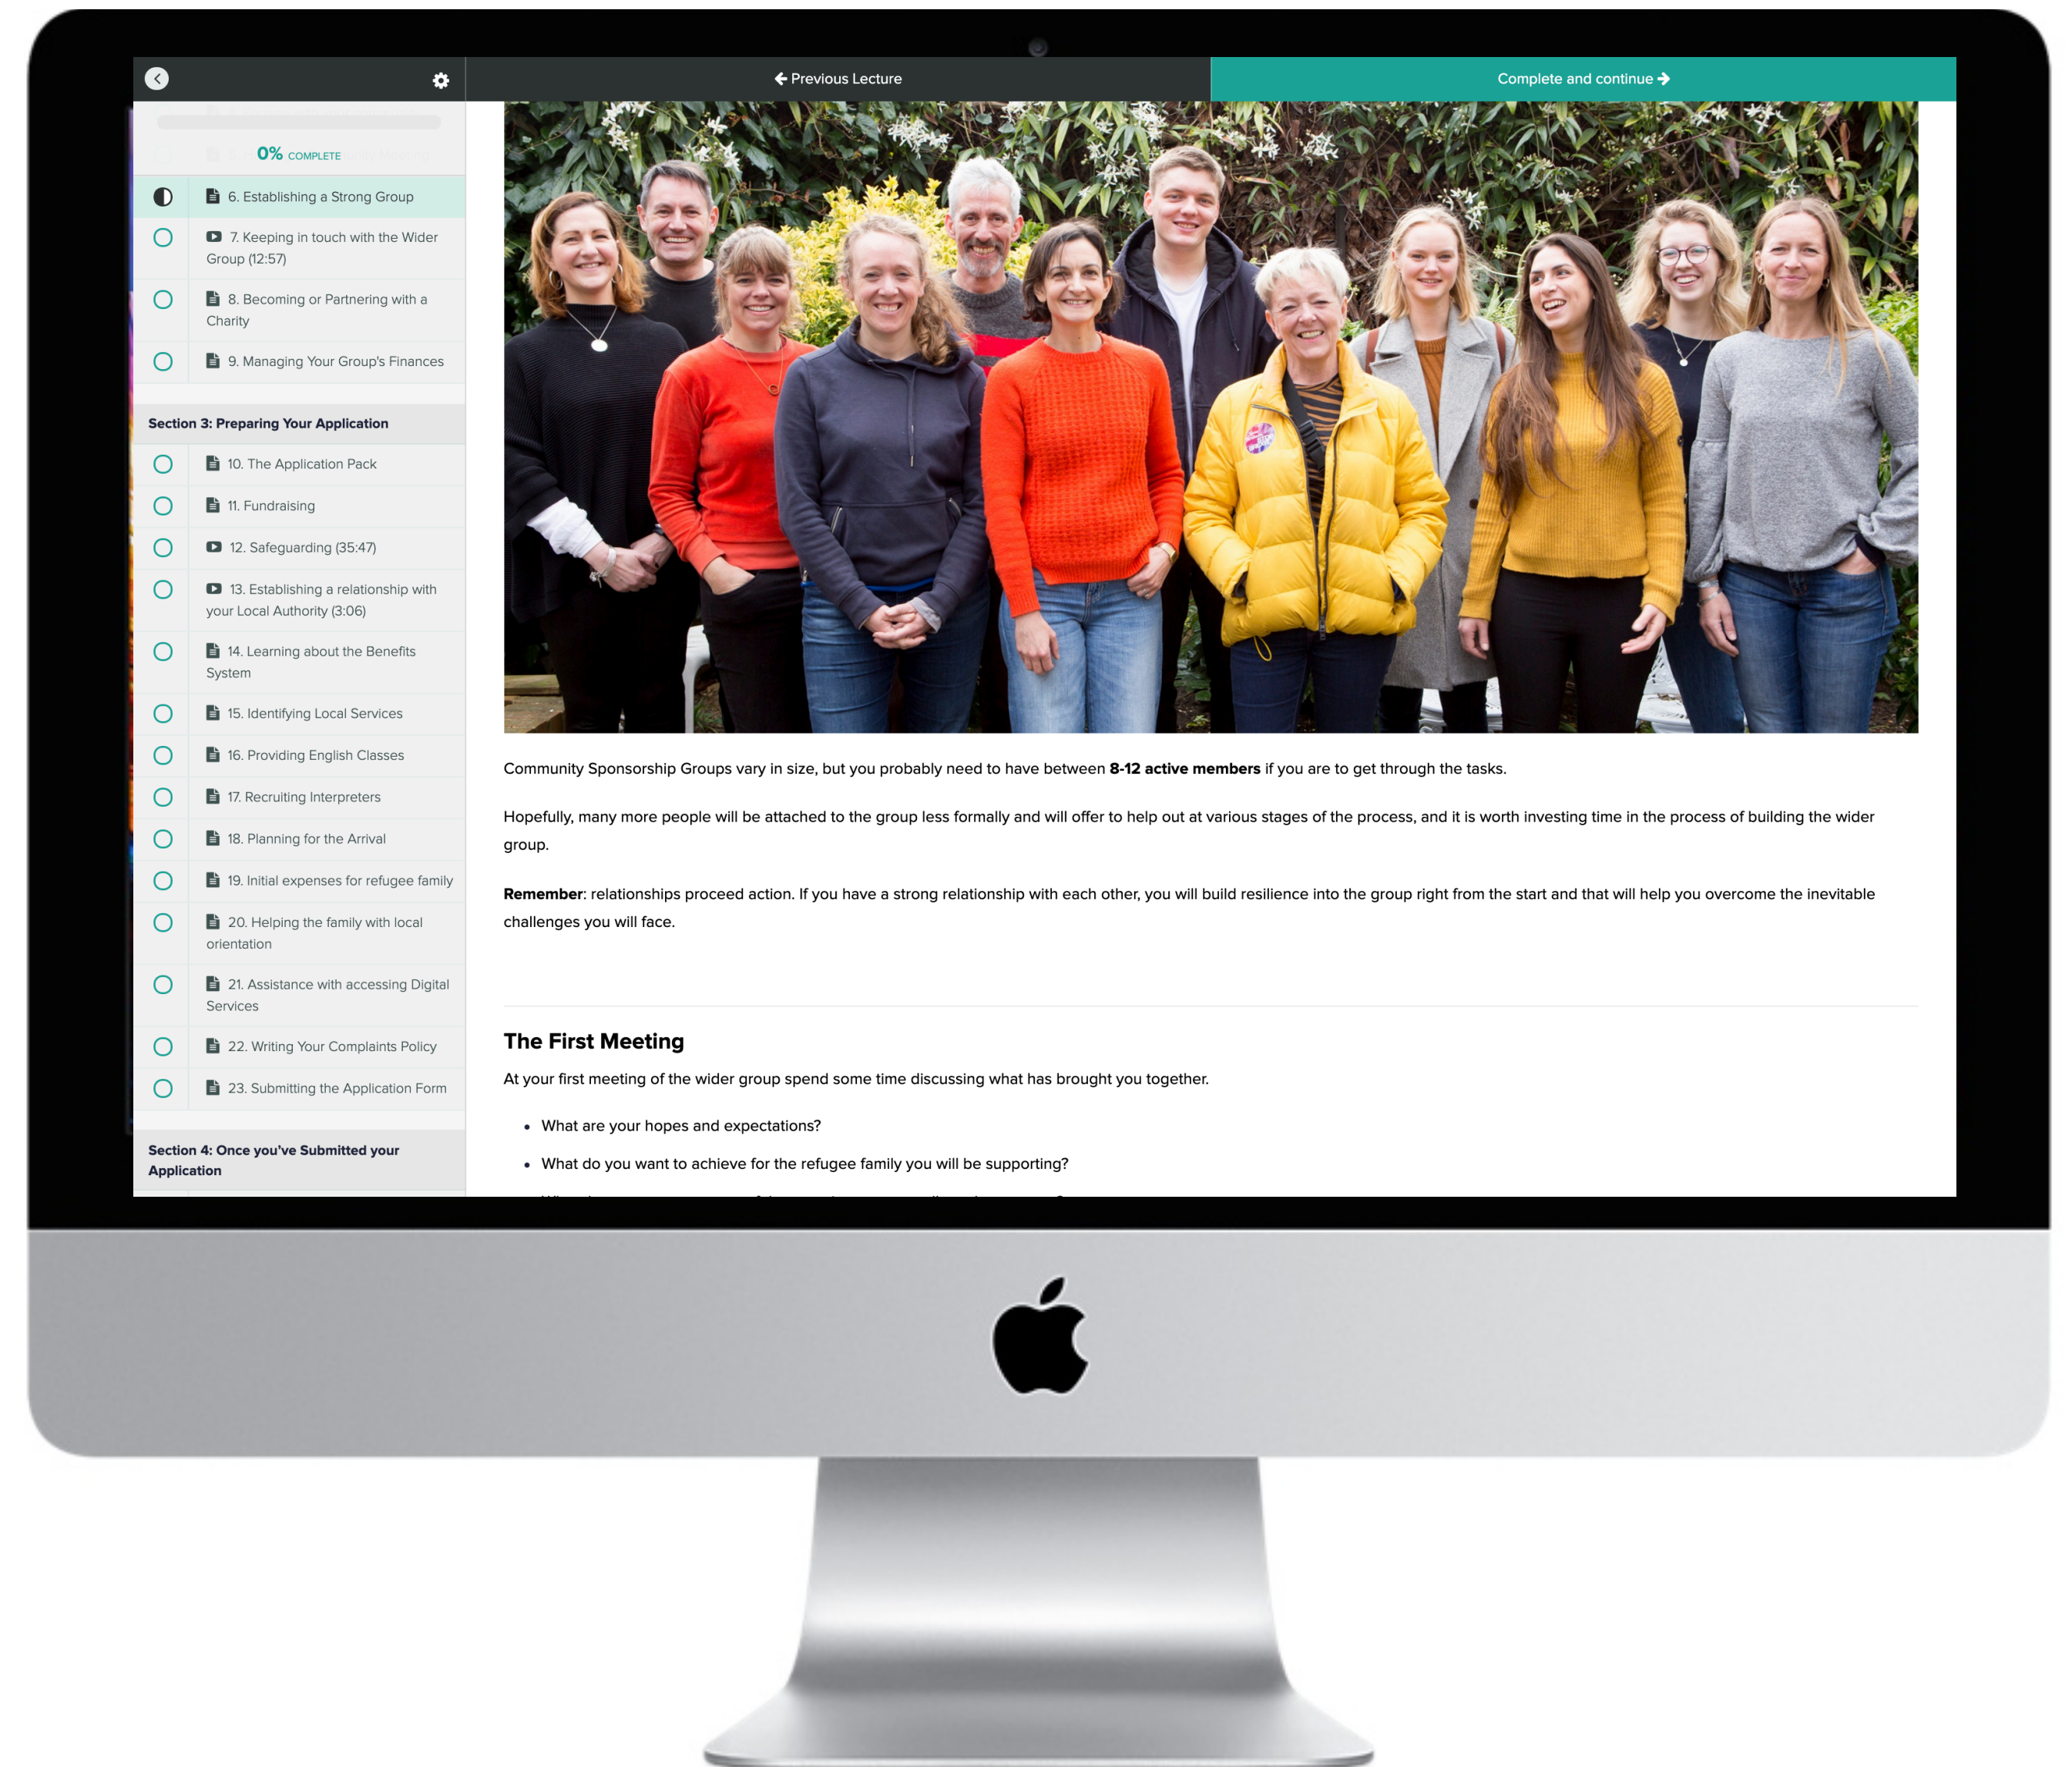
Previous Lecture

Complete and continue

0% COMPLETE

6. Establishing a Strong Group

7. Keeping in touch with the Wider Group (12:57)

8. Becoming or Partnering with a Charity

9. Managing Your Group's Finances

Section 3: Preparing Your Application

10. The Application Pack

11. Fundraising

12. Safeguarding (35:47)

13. Establishing a relationship with your Local Authority (3:06)

14. Learning about the Benefits System

15. Identifying Local Services

16. Providing English Classes

17. Recruiting Interpreters

18. Planning for the Arrival

19. Initial expenses for refugee family

20. Helping the family with local orientation

21. Assistance with accessing Digital Services

22. Writing Your Complaints Policy

23. Submitting the Application Form

Section 4: Once you've Submitted your Application

Community Sponsorship Groups vary in size, but you probably need to have between **8-12 active members** if you are to get through the tasks.

Hopefully, many more people will be attached to the group less formally and will offer to help out at various stages of the process, and it is worth investing time in the process of building the wider group.

**Remember**: relationships proceed action. If you have a strong relationship with each other, you will build resilience into the group right from the start and that will help you overcome the inevitable challenges you will face.

The First Meeting

At your first meeting of the wider group spend some time discussing what has brought you together.

- What are your hopes and expectations?
- What do you want to achieve for the refugee family you will be supporting?
- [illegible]